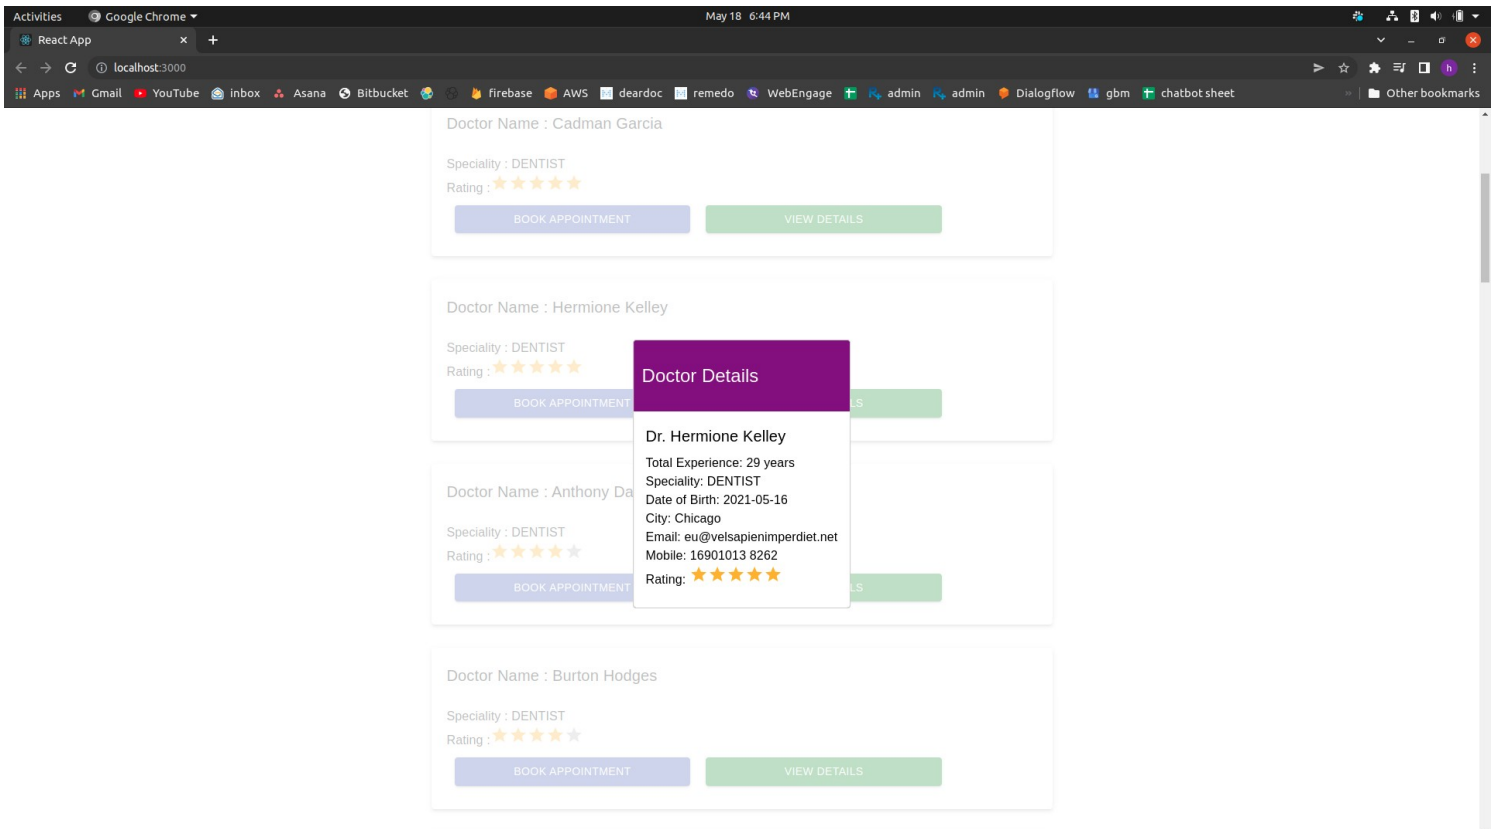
Activities Google Chrome May 18 6:44 PM

React App ×

localhost:3000

Apps Gmail YouTube inbox Asana Bitbucket firebase AWS deardoc remedo WebEngage admin admin Dialogflow gbm chatbot sheet Other bookmarks

Doctor Name : Cadman Garcia

Speciality : DENTIST

Rating :

BOOK APPOINTMENT VIEW DETAILS

Doctor Name : Hermione Kelley

Speciality : DENTIST

Rating :

BOOK APPOINTMENT

Doctor Name : Anthony Da

Speciality : DENTIST

Rating :

BOOK APPOINTMENT

Doctor Details

Dr. Hermione Kelley

Total Experience: 29 years

Speciality: DENTIST

Date of Birth: 2021-05-16

City: Chicago

Email: eu@velsapienimperdiet.net

Mobile: 16901013 8262

Rating:

Doctor Name : Burton Hodges

Speciality : DENTIST

Rating :

BOOK APPOINTMENT VIEW DETAILS